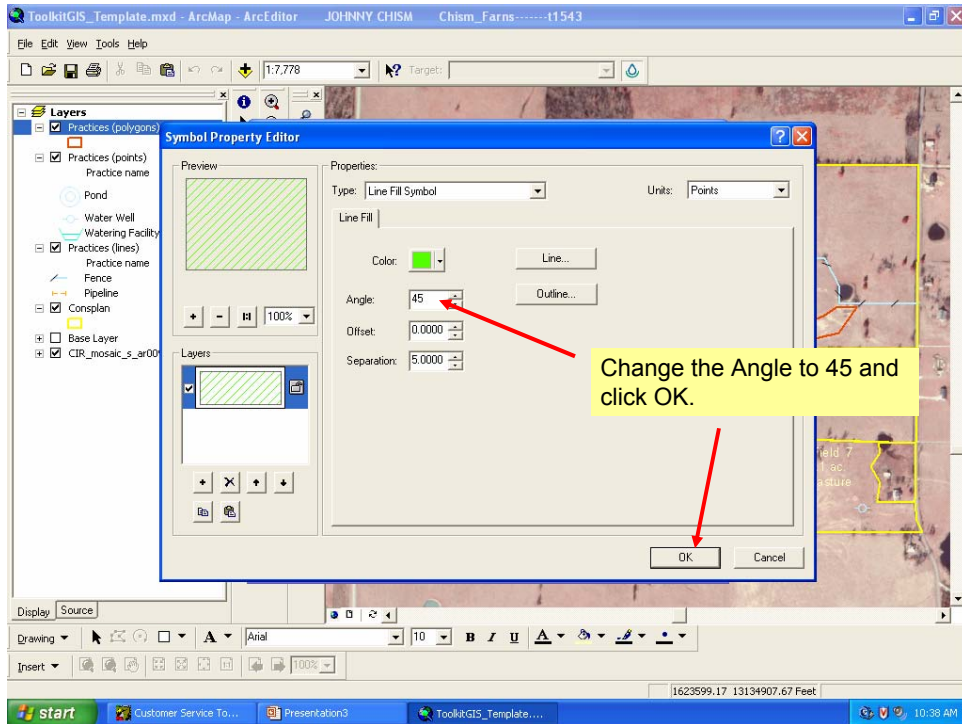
ToolkitGIS_Template.mxd - ArcMap - ArcEditor JOHNNY CHISM Chism_Farns-------t1543

File Edit View Tools Help

1:7,778

Target:

Layers
Practices (polygons)
Practices (points)
Practice name
Pond
Water Well
Watering Facility
Practices (lines)
Practice name
Fence
Pipeline
Consplan
Base Layer
CIR_mosaic_s_ar00

Symbol Property Editor

Preview

100%

Layers

Properties:
Type: Line Fill Symbol
Units: Points
Line Fill
Color:
Line...
Angle: 45
Outline...
Offset: 0.0000
Separation: 5.0000

Change the Angle to 45 and click OK.

OK
Cancel

ield 7
1 ac.
asture

Display Source

Drawing
Arial
10
B I U

Insert
100%

1623599.17 13134907.67 Feet

start
Customer Service To...
Presentation3
ToolkitGIS_Template....
10:38 AM